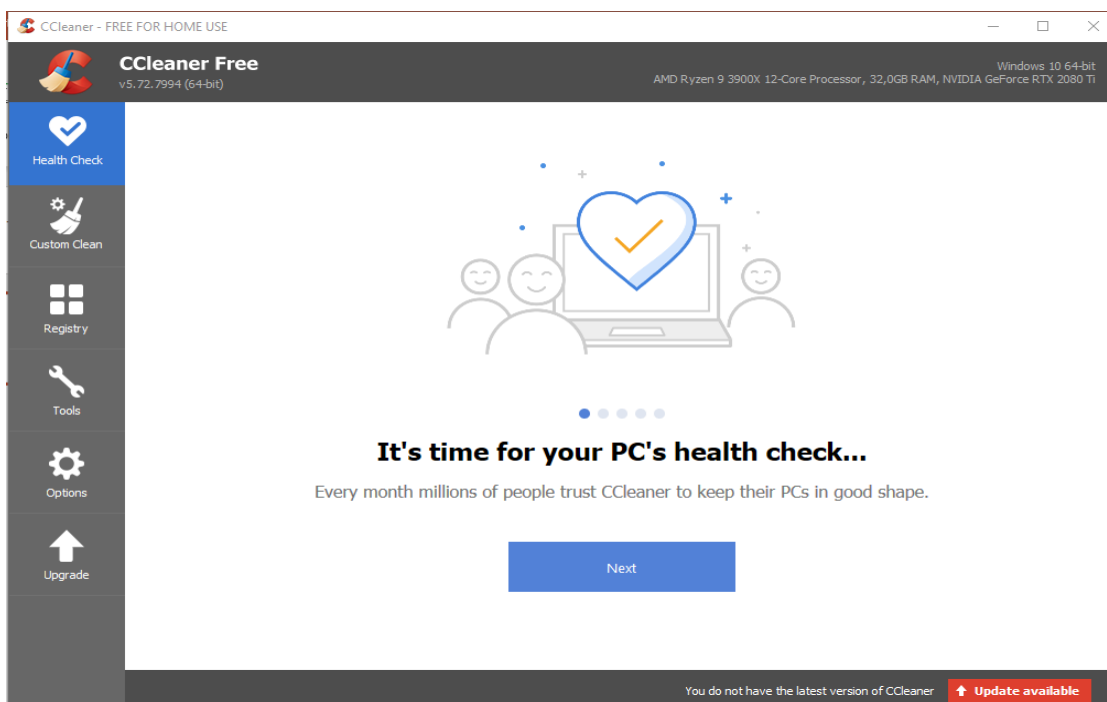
CCleaner - FREE FOR HOME USE

CCleaner Free
v5.72.7994 (64-bit)

Windows 10 64-bit
AMD Ryzen 9 3900X 12-Core Processor, 32,0GB RAM, NVIDIA GeForce RTX 2080 Ti

Health Check
Custom Clean
Registry
Tools
Options
Upgrade

It's time for your PC's health check...

Every month millions of people trust CCleaner to keep their PCs in good shape.

Next

You do not have the latest version of CCleaner
Update available